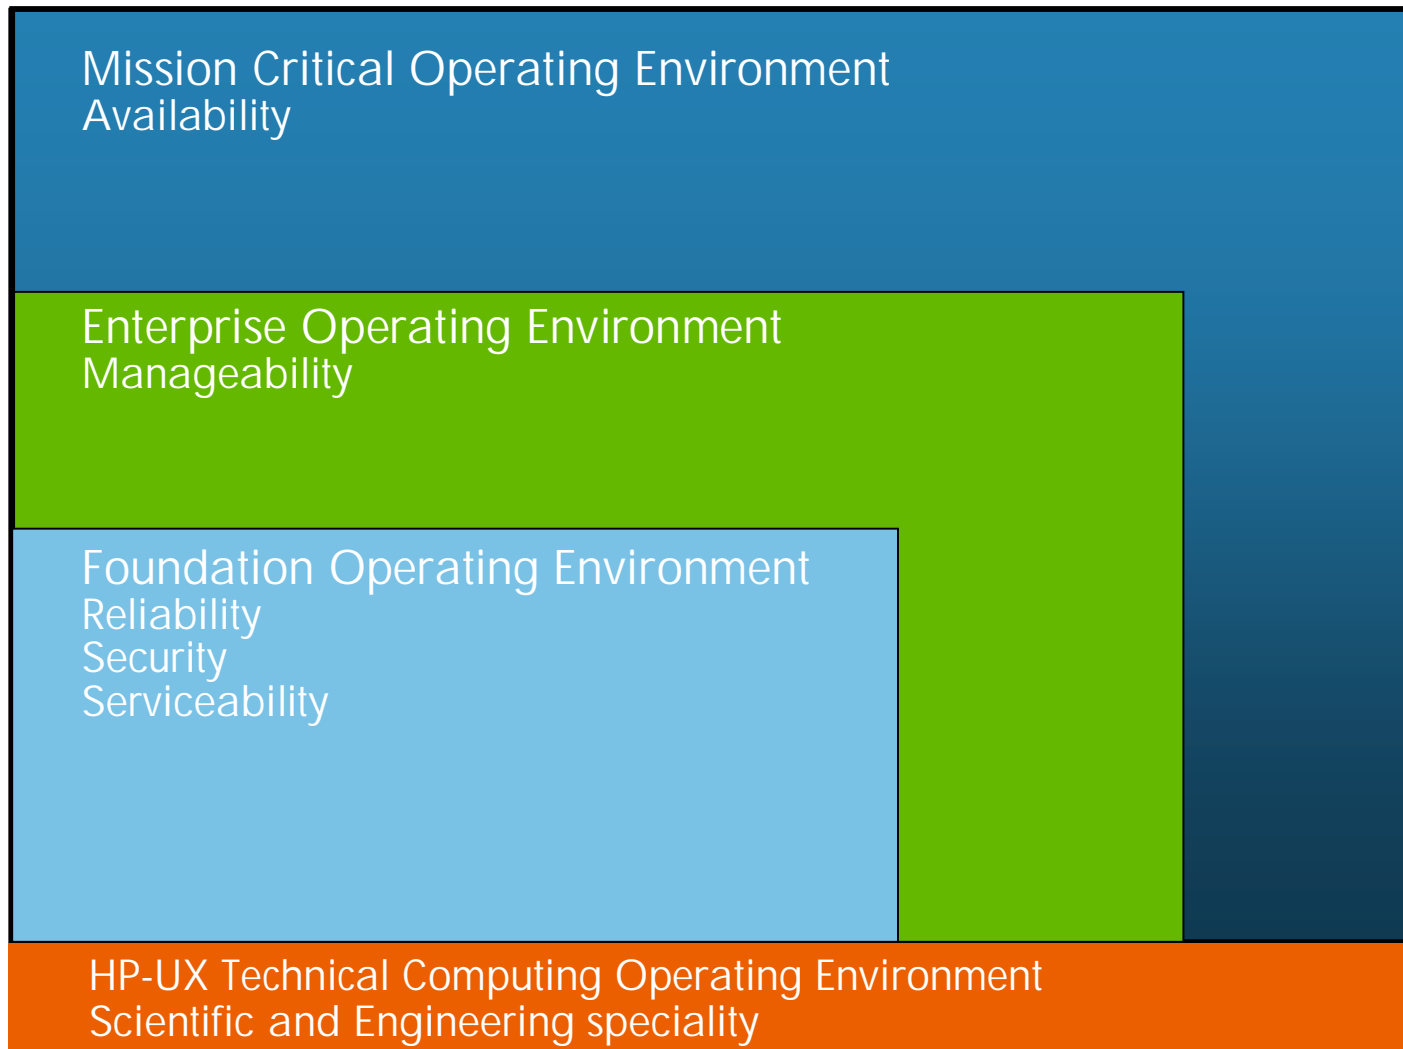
Mission Critical Operating Environment
Availability

Enterprise Operating Environment
Manageability

Foundation Operating Environment
Reliability
Security
Serviceability

HP-UX Technical Computing Operating Environment
Scientific and Engineering speciality